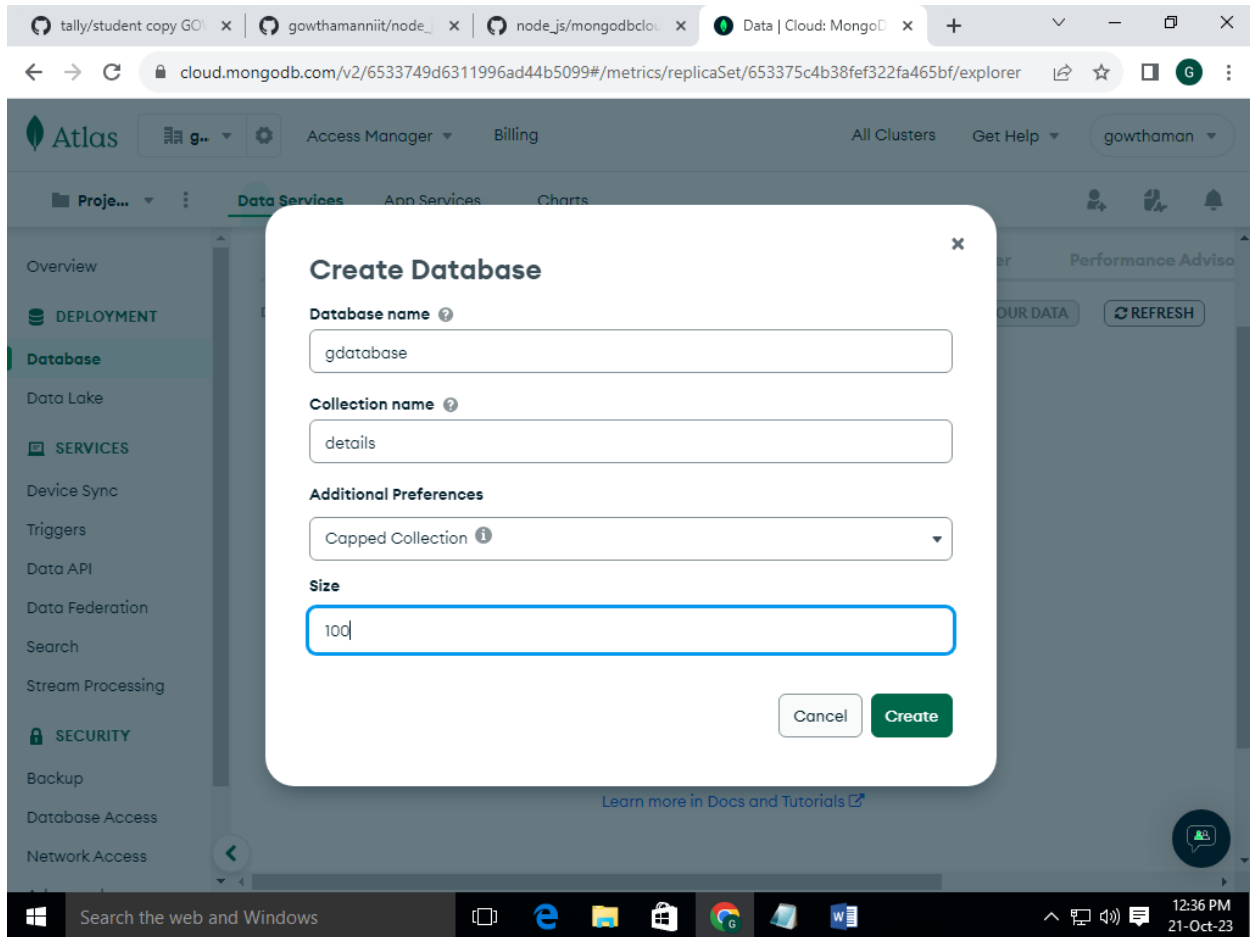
tally/student copy GO ×
gowthamanniit/node_ ×
node_js/mongodbclo ×
Data | Cloud: MongoD ×
+

cloud.mongodb.com/v2/6533749d6311996ad44b5099#/metrics/replicaSet/653375c4b38fef322fa465bf/explorer

G

Atlas
g..
Access Manager
Billing
All Clusters
Get Help
gowthaman

Proje...
Data Services
App Services
Charts

Overview
DEPLOYMENT
Database
Data Lake
SERVICES
Device Sync
Triggers
Data API
Data Federation
Search
Stream Processing
SECURITY
Backup
Database Access
Network Access

Performance Adviso
OUR DATA
REFRESH

Create Database
×
Database name
gdatabase
Collection name
details
Additional Preferences
Capped Collection
Size
100
Cancel
Create

Learn more in Docs and Tutorials

Search the web and Windows
12:36 PM
21-Oct-23